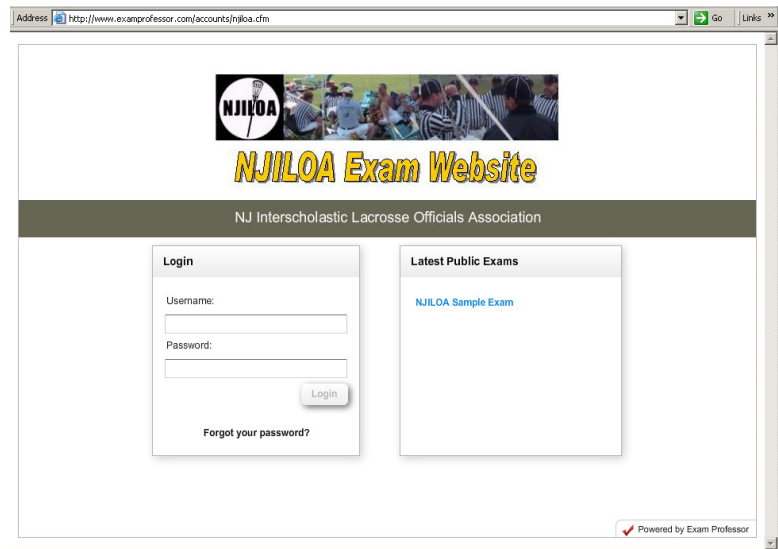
Address http://www.examprofessor.com/accounts/njiloa.cfm Go Links »

NJILOA

NJILOA Exam Website

NJ Interscholastic Lacrosse Officials Association

Login

Username:

Password:

Login

Forgot your password?

Latest Public Exams

NJILOA Sample Exam

Powered by Exam Professor